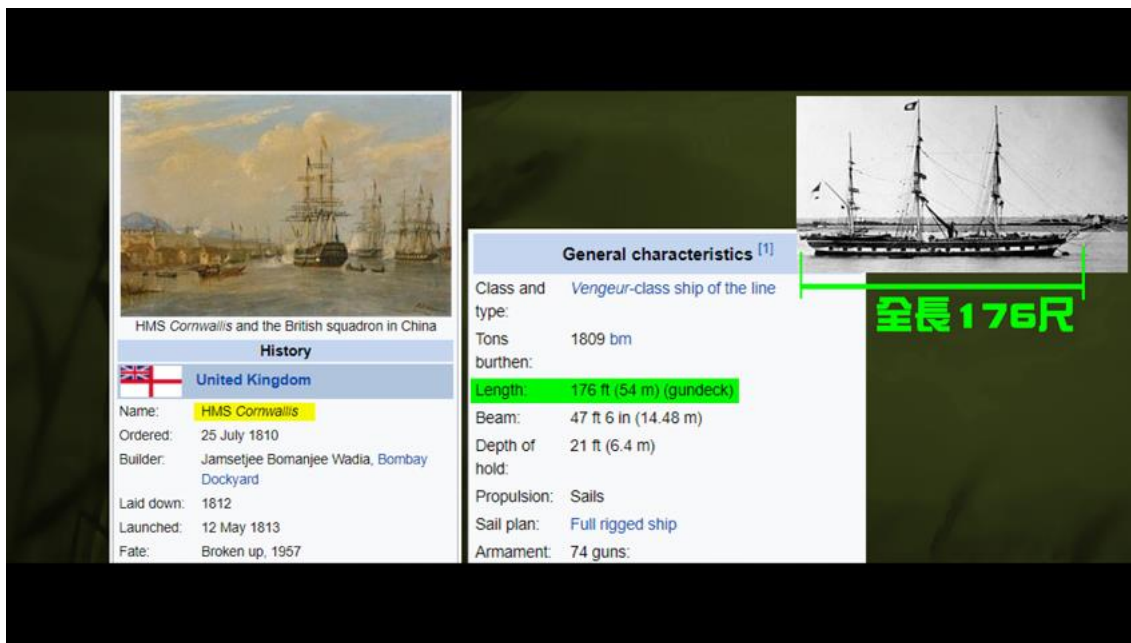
HMS *Cornwallis* and the British squadron in China

History

United Kingdom

| | |
|---|---|
| Name: | HMS *Cornwallis* |
| Ordered: | 25 July 1810 |
| Builder: | Jamsetjee Bomanjee Wadia, Bombay Dockyard |
| Laid down: | 1812 |
| Launched: | 12 May 1813 |
| Fate: | Broken up, 1957 |

General characteristics [1]

| | |
|---|---|
| Class and type: | *Vengeur*-class ship of the line |
| Tons burthen: | 1809 bm |
| Length: | 176 ft (54 m) (gundeck) |
| Beam: | 47 ft 6 in (14.48 m) |
| Depth of hold: | 21 ft (6.4 m) |
| Propulsion: | Sails |
| Sail plan: | Full rigged ship |
| Armament: | 74 guns: |

全長176尺